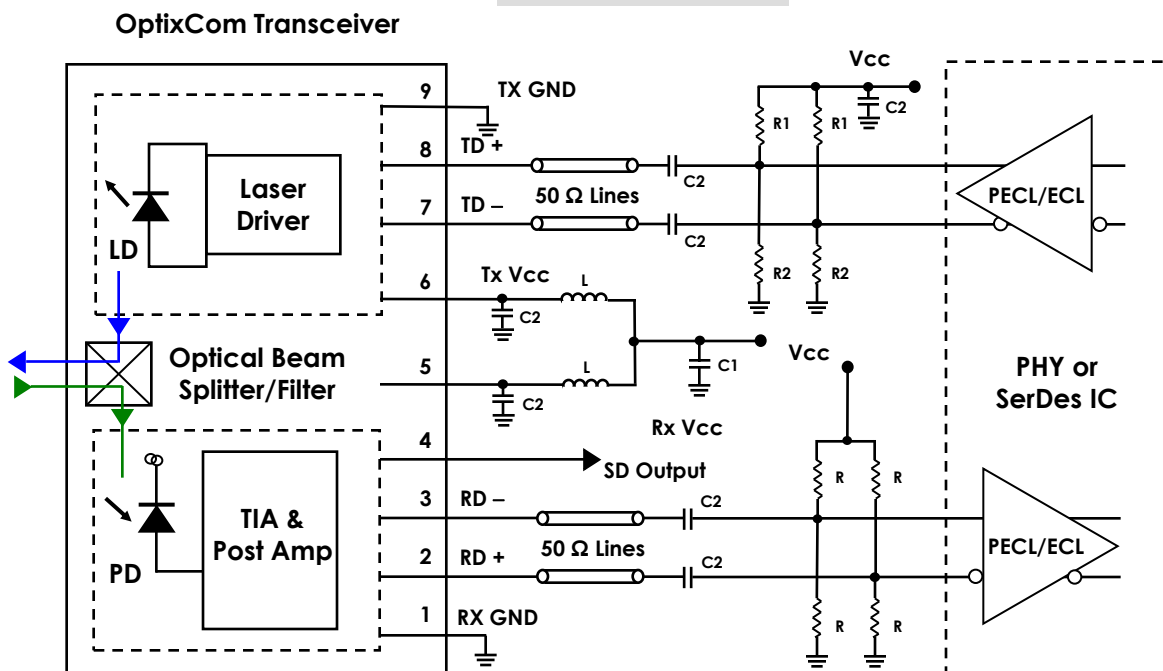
OptixCom Transceiver

Laser Driver

LD

Optical Beam Splitter/Filter

TIA & Post Amp

PD

9 TX GND

8 TD +

7 TD –

50 Ω Lines

6 Tx Vcc

5

4 SD Output

3 RD –

2 RD +

50 Ω Lines

1 RX GND

C2

C2

C2

L

L

C2

C2

C1

Vcc

R1

R1

C2

R2

R2

PECL/ECL

Vcc

Rx Vcc

R

R

R

R

C2

C2

PECL/ECL

PHY or SerDes IC